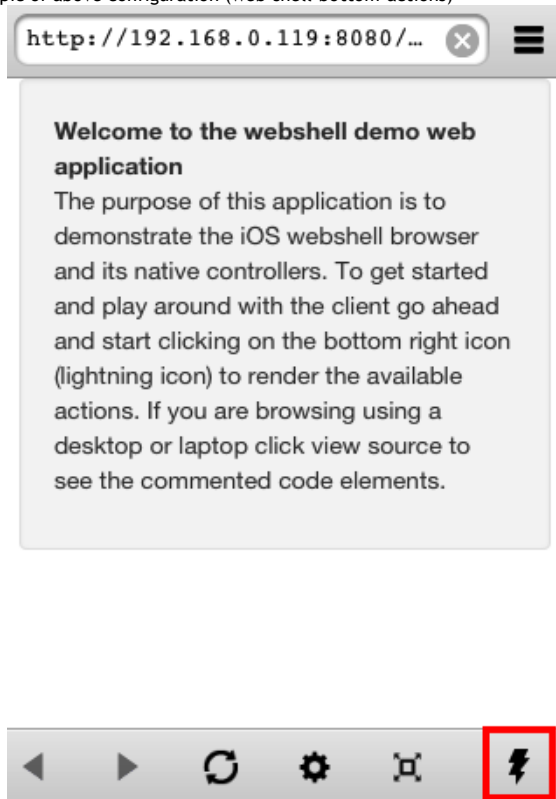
ple of above configuration (web shell bottom actions)

http://192.168.0.119:8080/…

Welcome to the webshell demo web application
The purpose of this application is to demonstrate the iOS webshell browser and its native controllers. To get started and play around with the client go ahead and start clicking on the bottom right icon (lightning icon) to render the available actions. If you are browsing using a desktop or laptop click view source to see the commented code elements.